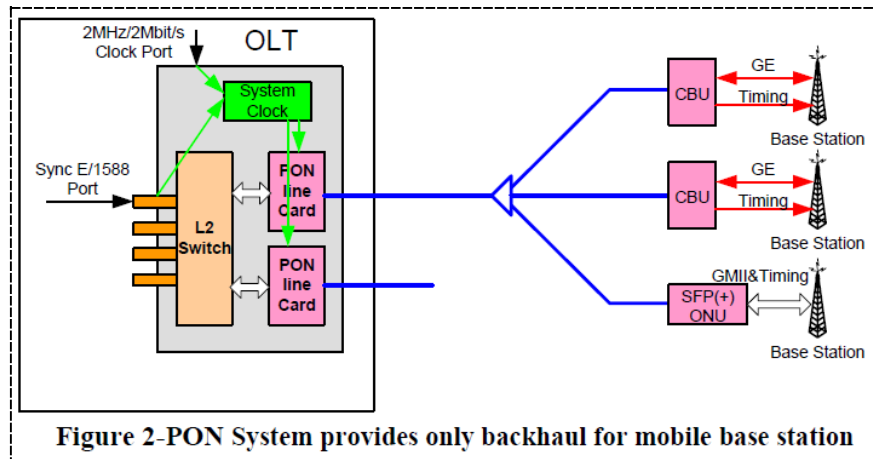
2MHz/2Mbit/s Clock Port

OLT

System Clock

Sync E/1588 Port

L2 Switch

PON line Card

PON line Card

CBU

GE

Timing

Base Station

CBU

GE

Timing

Base Station

GMII&Timing

SFP(+) ONU

Base Station

Figure 2-PON System provides only backhaul for mobile base station